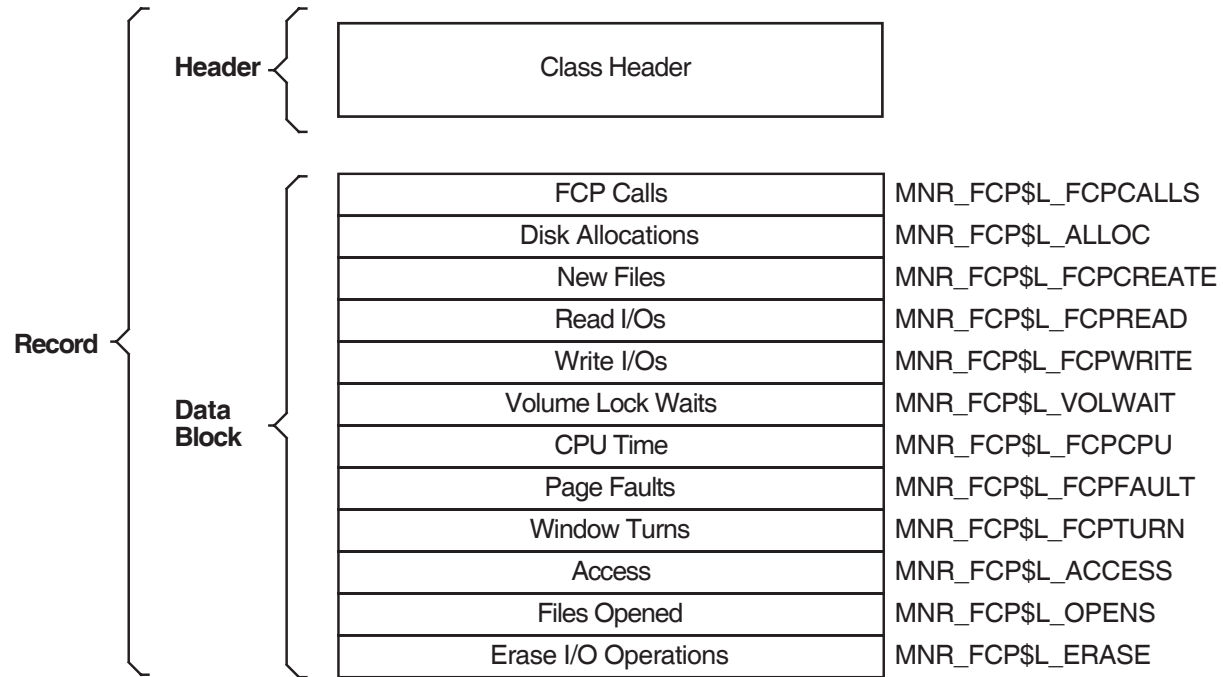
Record

Header

Class Header

Data Block

| FCP Calls | MNR_FCP\$L_FCPCALLS |
|---|---|
| Disk Allocations | MNR_FCP\$L_ALLOC |
| New Files | MNR_FCP\$L_FCPCREATE |
| Read I/Os | MNR_FCP\$L_FCPREAD |
| Write I/Os | MNR_FCP\$L_FCPWRITE |
| Volume Lock Waits | MNR_FCP\$L_VOLWAIT |
| CPU Time | MNR_FCP\$L_FCPCPU |
| Page Faults | MNR_FCP\$L_FCPFAULT |
| Window Turns | MNR_FCP\$L_FCPTURN |
| Access | MNR_FCP\$L_ACCESS |
| Files Opened | MNR_FCP\$L_OPENS |
| Erase I/O Operations | MNR_FCP\$L_ERASE |